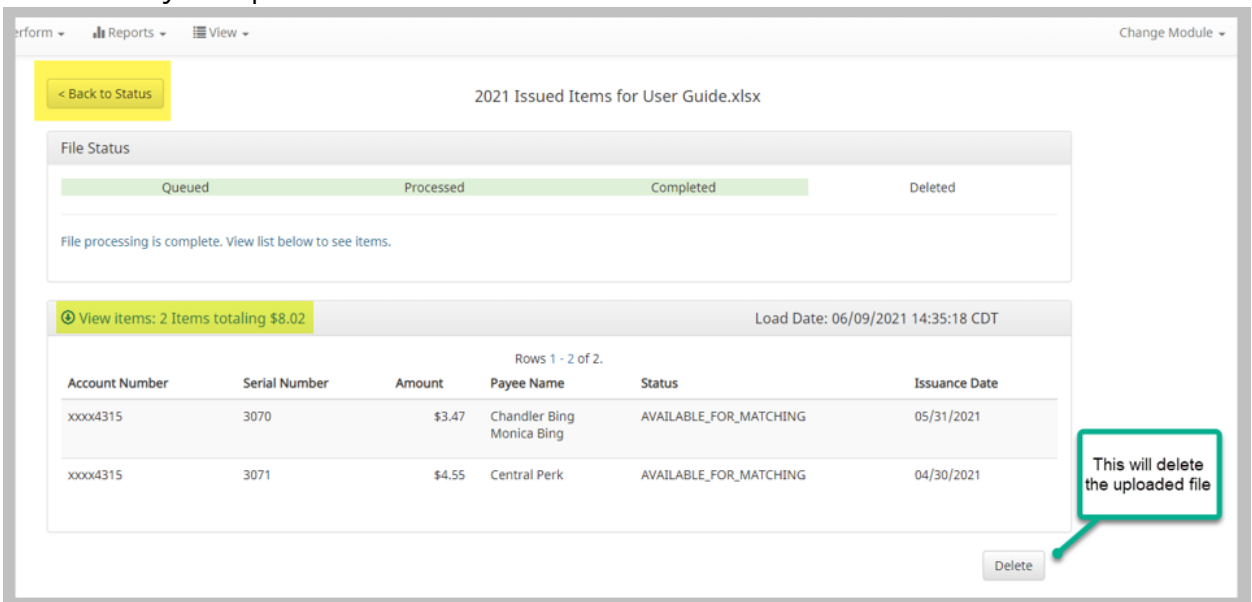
erform ▾ Reports ▾ View ▾ Change Module ▾

< Back to Status

2021 Issued Items for User Guide.xlsx

File Status

Queued Processed Completed Deleted

File processing is complete. View list below to see items.

View items: 2 Items totaling $8.02

Load Date: 06/09/2021 14:35:18 CDT

Rows 1 - 2 of 2.

| Account Number | Serial Number | Amount | Payee Name | Status | Issuance Date |
|---|---|---|---|---|---|
| xxxx4315 | 3070 | $3.47 | Chandler Bing Monica Bing | AVAILABLE_FOR_MATCHING | 05/31/2021 |
| xxxx4315 | 3071 | $4.55 | Central Perk | AVAILABLE_FOR_MATCHING | 04/30/2021 |

This will delete the uploaded file

Delete